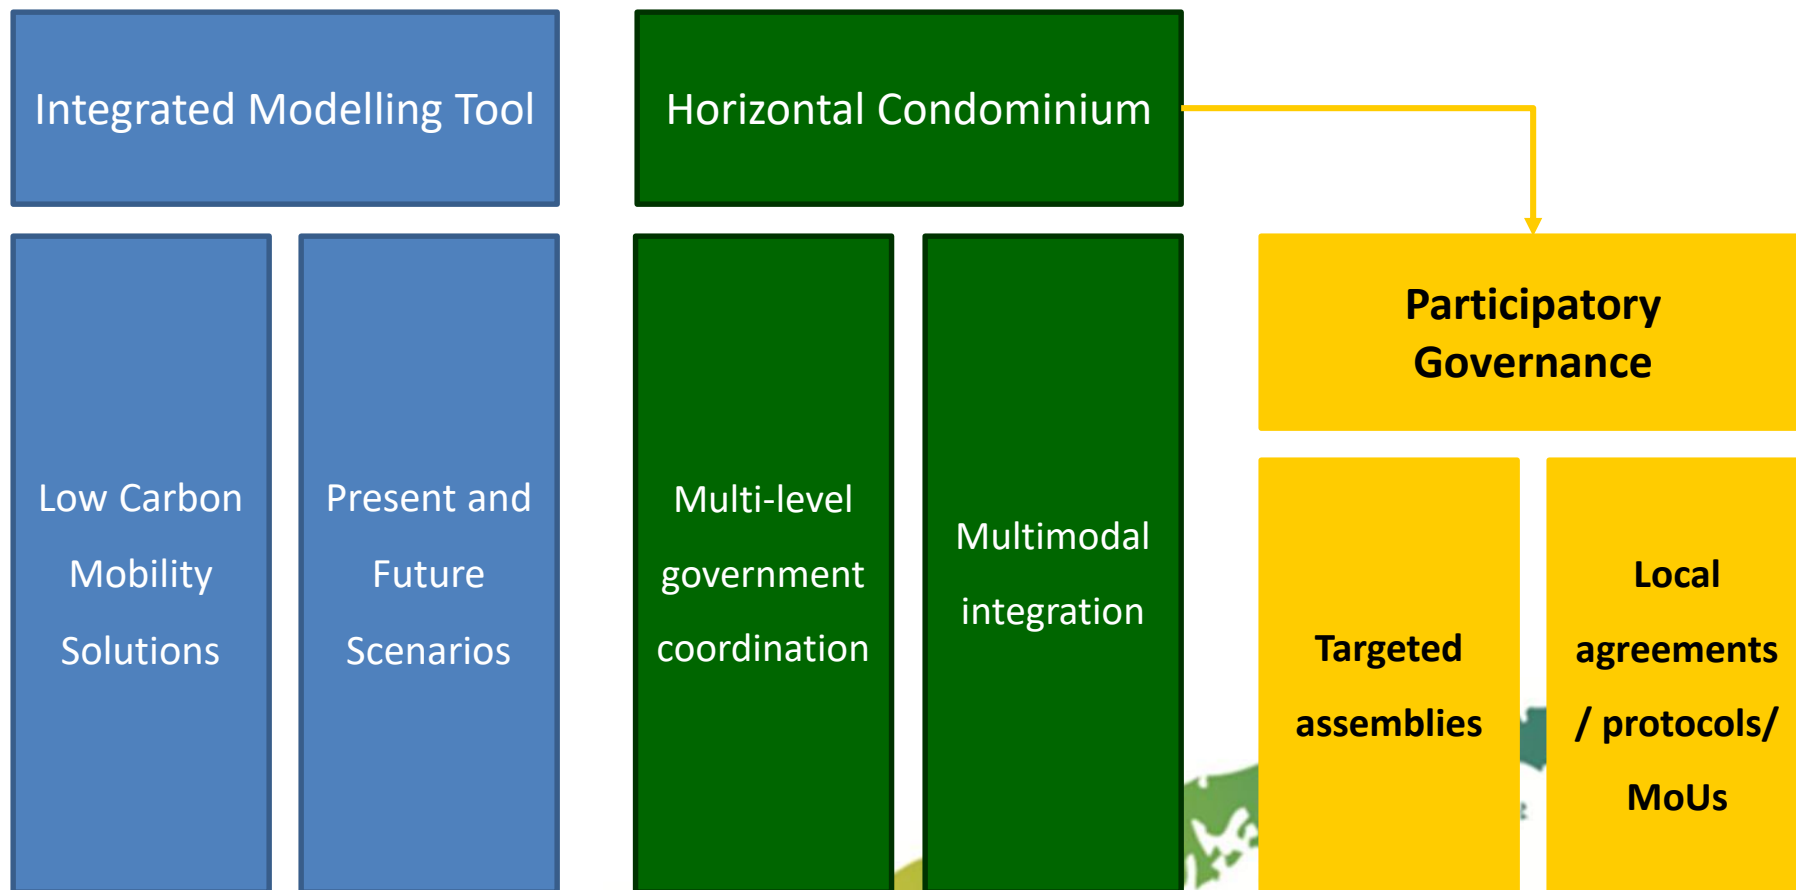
Integrated Modelling Tool

Horizontal Condominium

Low Carbon Mobility Solutions

Present and Future Scenarios

Multi-level government coordination

Multimodal integration

Participatory Governance

Targeted assemblies

Local agreements / protocols/ MoUs